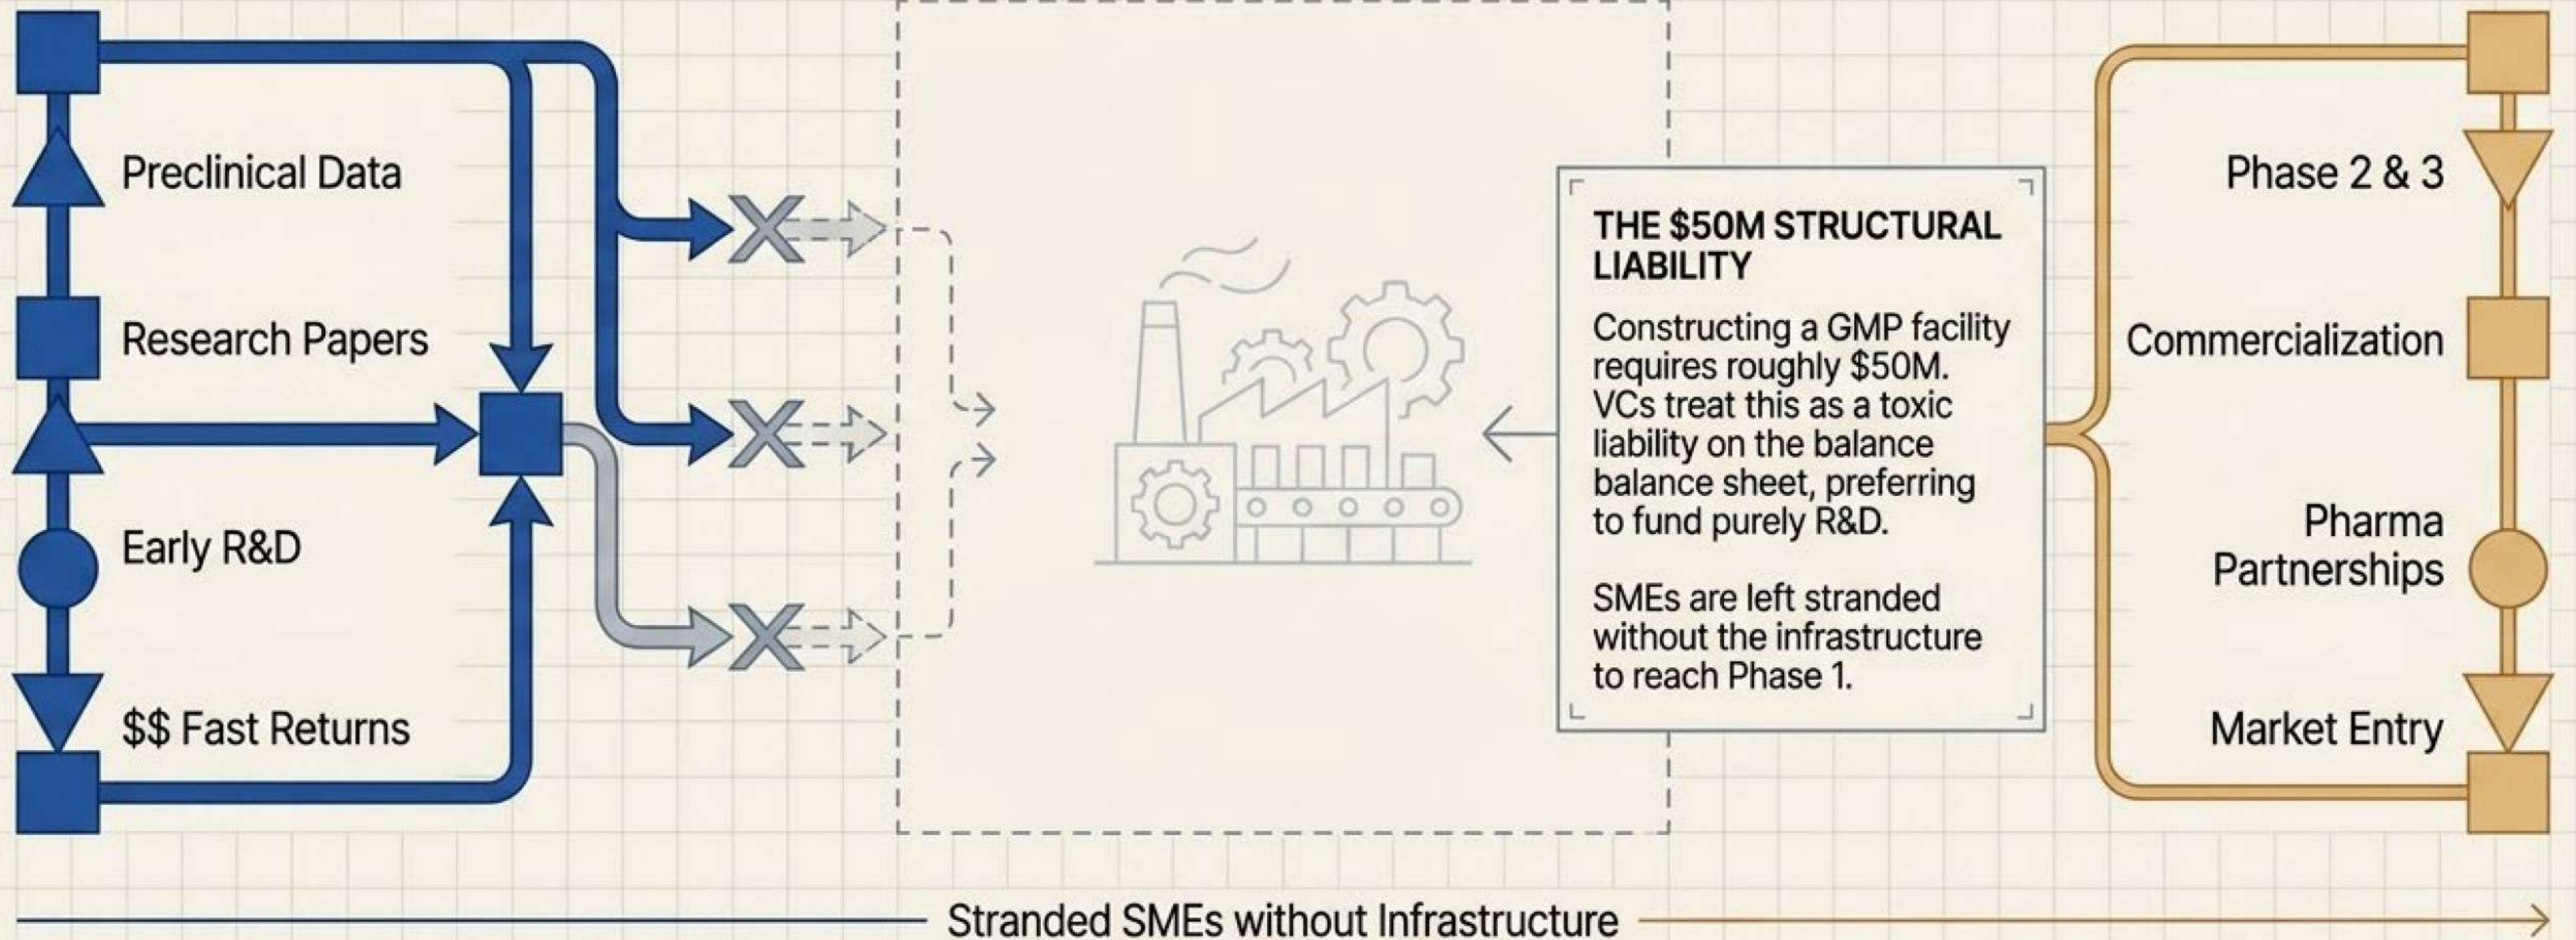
Preclinical Data

Research Papers

Early R&D

$$ Fast Returns

THE $50M STRUCTURAL LIABILITY

Constructing a GMP facility requires roughly $50M. VCs treat this as a toxic liability on the balance balance sheet, preferring to fund purely R&D.

SMEs are left stranded without the infrastructure to reach Phase 1.

Phase 2 & 3

Commercialization

Pharma Partnerships

Market Entry

Stranded SMEs without Infrastructure